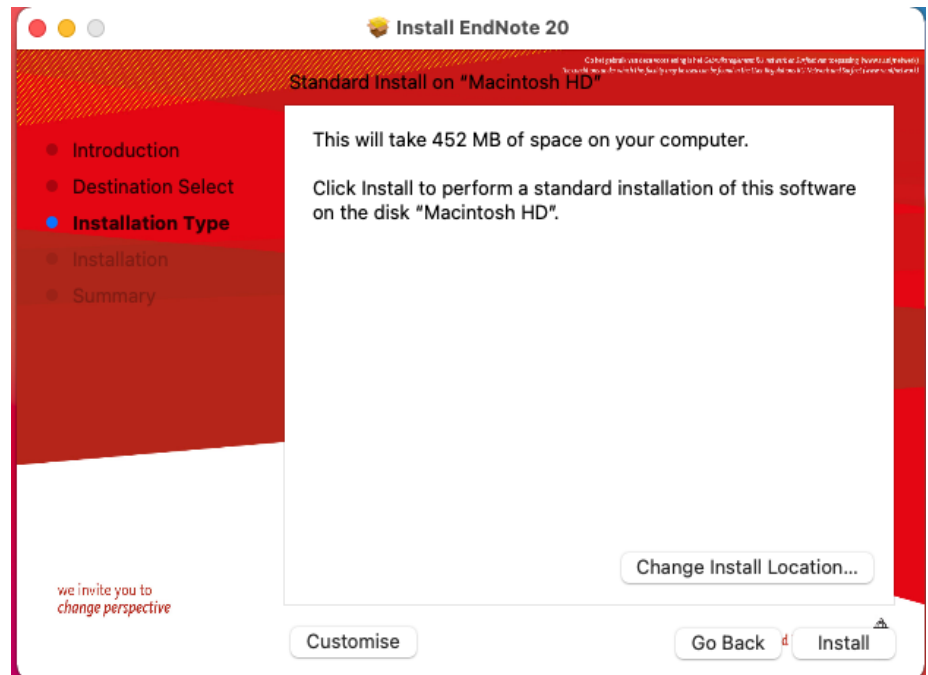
Install EndNote 20

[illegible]

Standard Install on "Macintosh HD"

Introduction
Destination Select
Installation Type
Installation
Summary

This will take 452 MB of space on your computer.

Click Install to perform a standard installation of this software on the disk "Macintosh HD".

Change Install Location...

we invite you to
change perspective

Customise

Go Back

Install